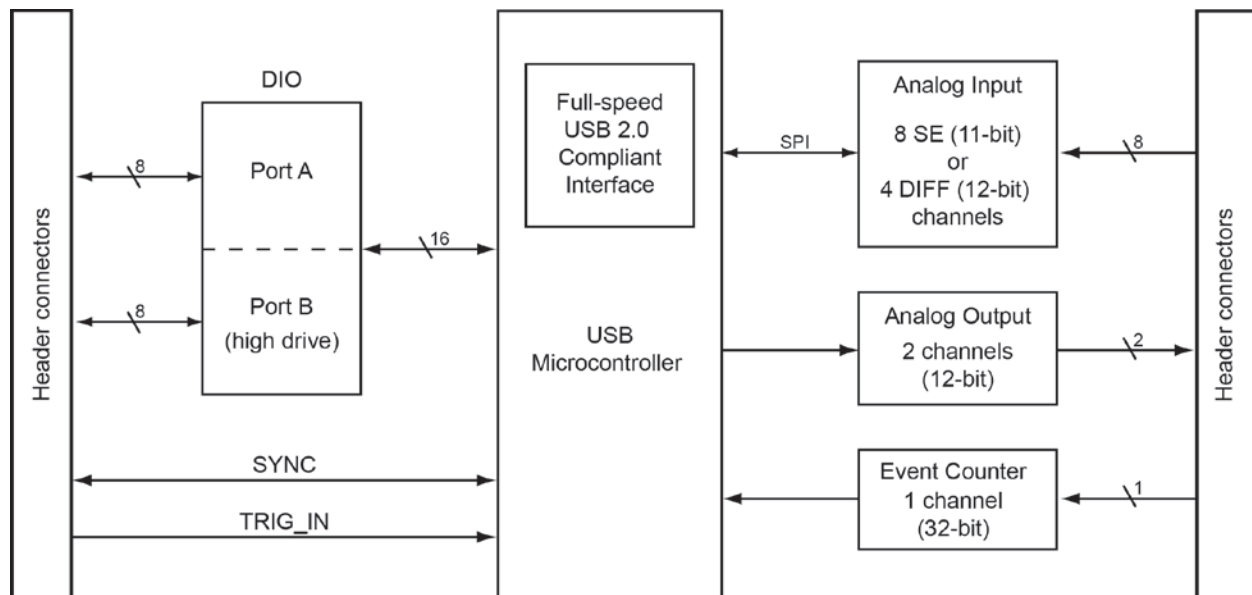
Header connectors

DIO

8

Port A

16

8

Port B
(high drive)

SYNC

TRIG_IN

Full-speed
USB 2.0
Compliant
Interface

USB
Microcontroller

SPI

Analog Input
8 SE (11-bit)
or
4 DIFF (12-bit)
channels

8

Analog Output
2 channels
(12-bit)

2

Event Counter
1 channel
(32-bit)

1

Header connectors